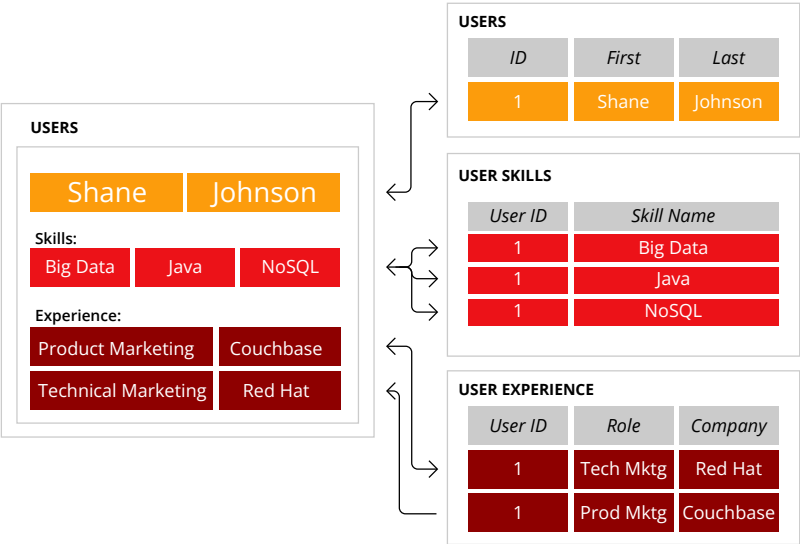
USERS

Shane Johnson

Skills:

Big Data Java NoSQL

Experience:

Product Marketing Couchbase

Technical Marketing Red Hat

USERS

| ID | First | Last |
|---|---|---|
| 1 | Shane | Johnson |

USER SKILLS

| User ID | Skill Name |
|---|---|
| 1 | Big Data |
| 1 | Java |
| 1 | NoSQL |

USER EXPERIENCE

| User ID | Role | Company |
|---|---|---|
| 1 | Tech Mktg | Red Hat |
| 1 | Prod Mktg | Couchbase |